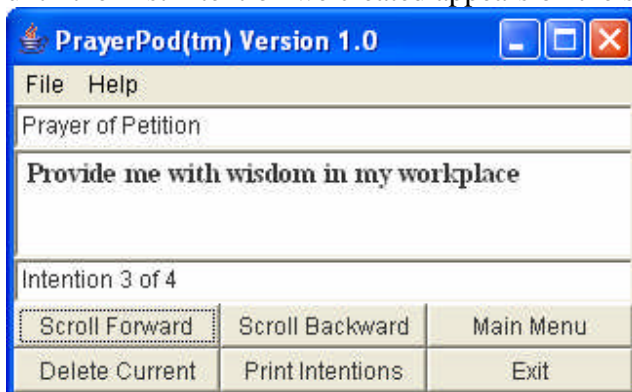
PrayerPod(tm) Version 1.0

File Help

Prayer of Petition

Provide me with wisdom in my workplace

Intention 3 of 4

Scroll Forward | Scroll Backward | Main Menu

Delete Current | Print Intentions | Exit